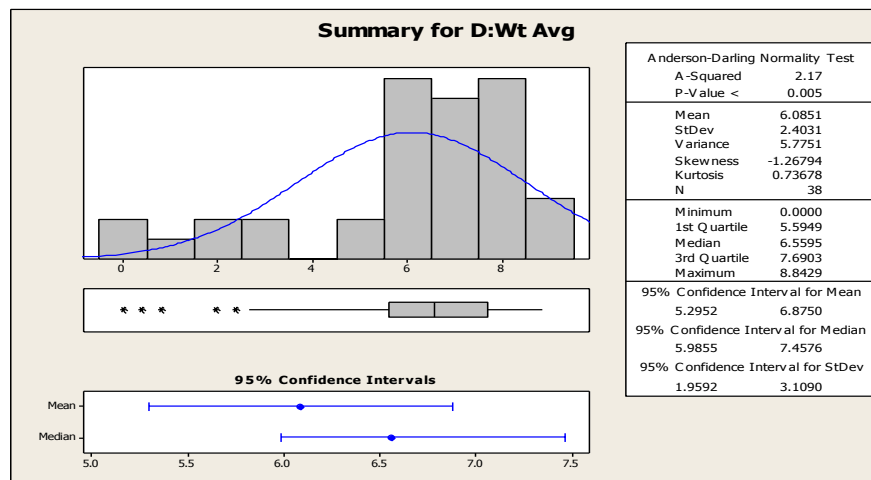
Summary for D:Wt Avg

Anderson-Darling Normality Test
| | |
|---|---|
| A-Squared | 2.17 |
| P-Value < | 0.005 |
| Mean | 6.0851 |
| StDev | 2.4031 |
| Variance | 5.7751 |
| Skewness | -1.26794 |
| Kurtosis | 0.73678 |
| N | 38 |
| Minimum | 0.0000 |
| 1st Quartile | 5.5949 |
| Median | 6.5595 |
| 3rd Quartile | 7.6903 |
| Maximum | 8.8429 |

95% Confidence Interval for Mean
5.2952 6.8750
95% Confidence Interval for Median
5.9855 7.4576
95% Confidence Interval for StDev
1.9592 3.1090

0 2 4 6 8

95% Confidence Intervals

Mean
Median

5.0 5.5 6.0 6.5 7.0 7.5